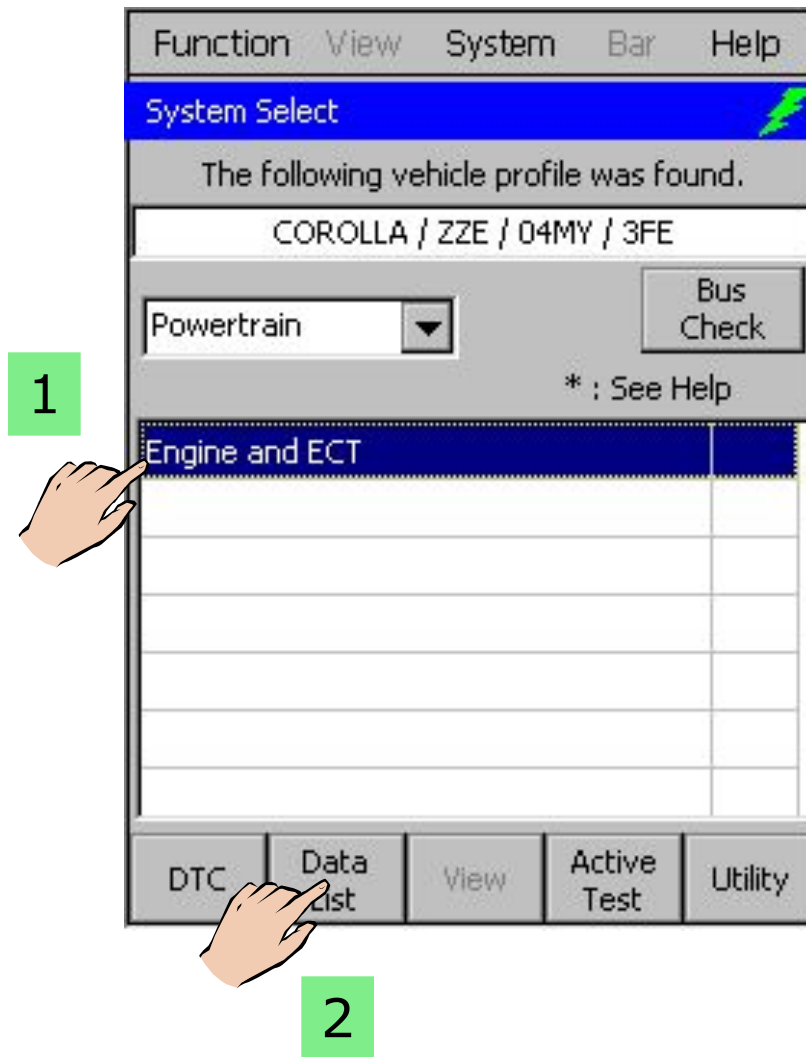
Function View System Bar Help

System Select

The following vehicle profile was found.

COROLLA / ZZE / 04MY / 3FE

Powertrain

Bus Check

* : See Help

1

Engine and ECT

DTC Data List View Active Test Utility

2